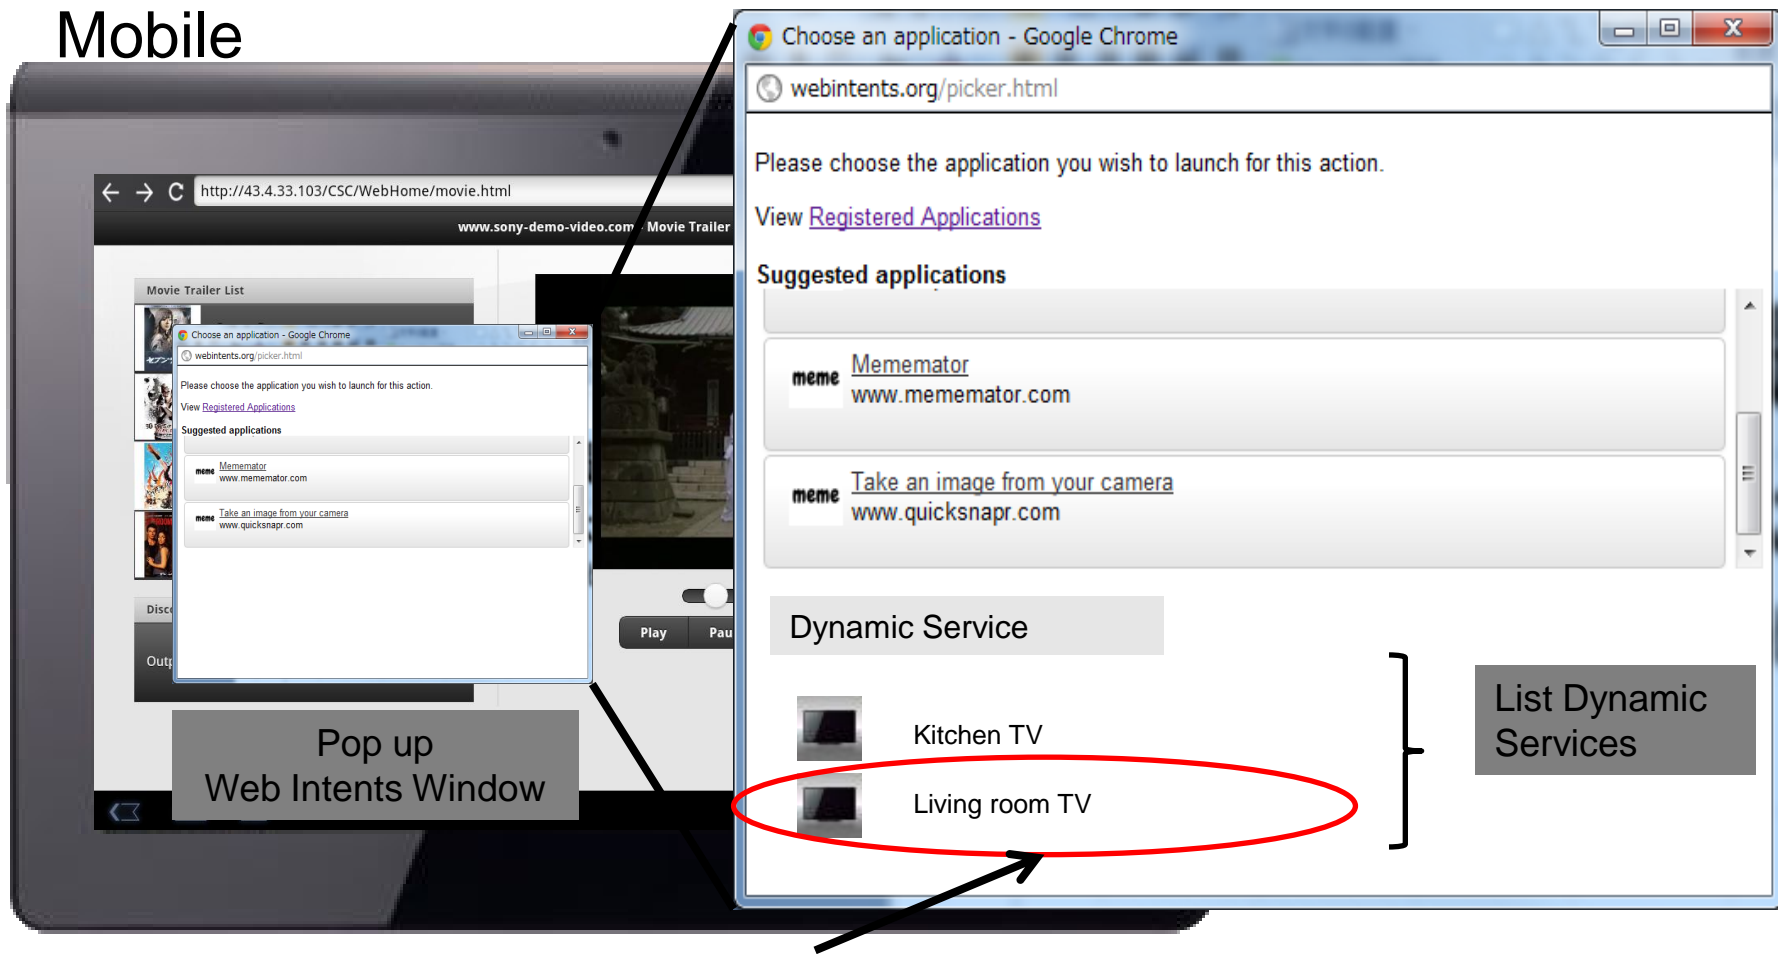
Mobile

http://43.4.33.103/CSC/WebHome/movie.html

www.sony-demo-video.com Movie Trailer

Movie Trailer List

Choose an application - Google Chrome

webintents.org/picker.html

Please choose the application you wish to launch for this action.

View Registered Applications

Suggested applications

meme Mememator www.mememator.com

meme Take an image from your camera www.quicksnapr.com

Disc

Outp

Play

Pau

Pop up
Web Intents Window

Choose an application - Google Chrome

webintents.org/picker.html

Please choose the application you wish to launch for this action.

View Registered Applications

Suggested applications

meme Mememator
www.mememator.com

meme Take an image from your camera
www.quicksnapr.com

Dynamic Service

Kitchen TV

Living room TV

List Dynamic Services